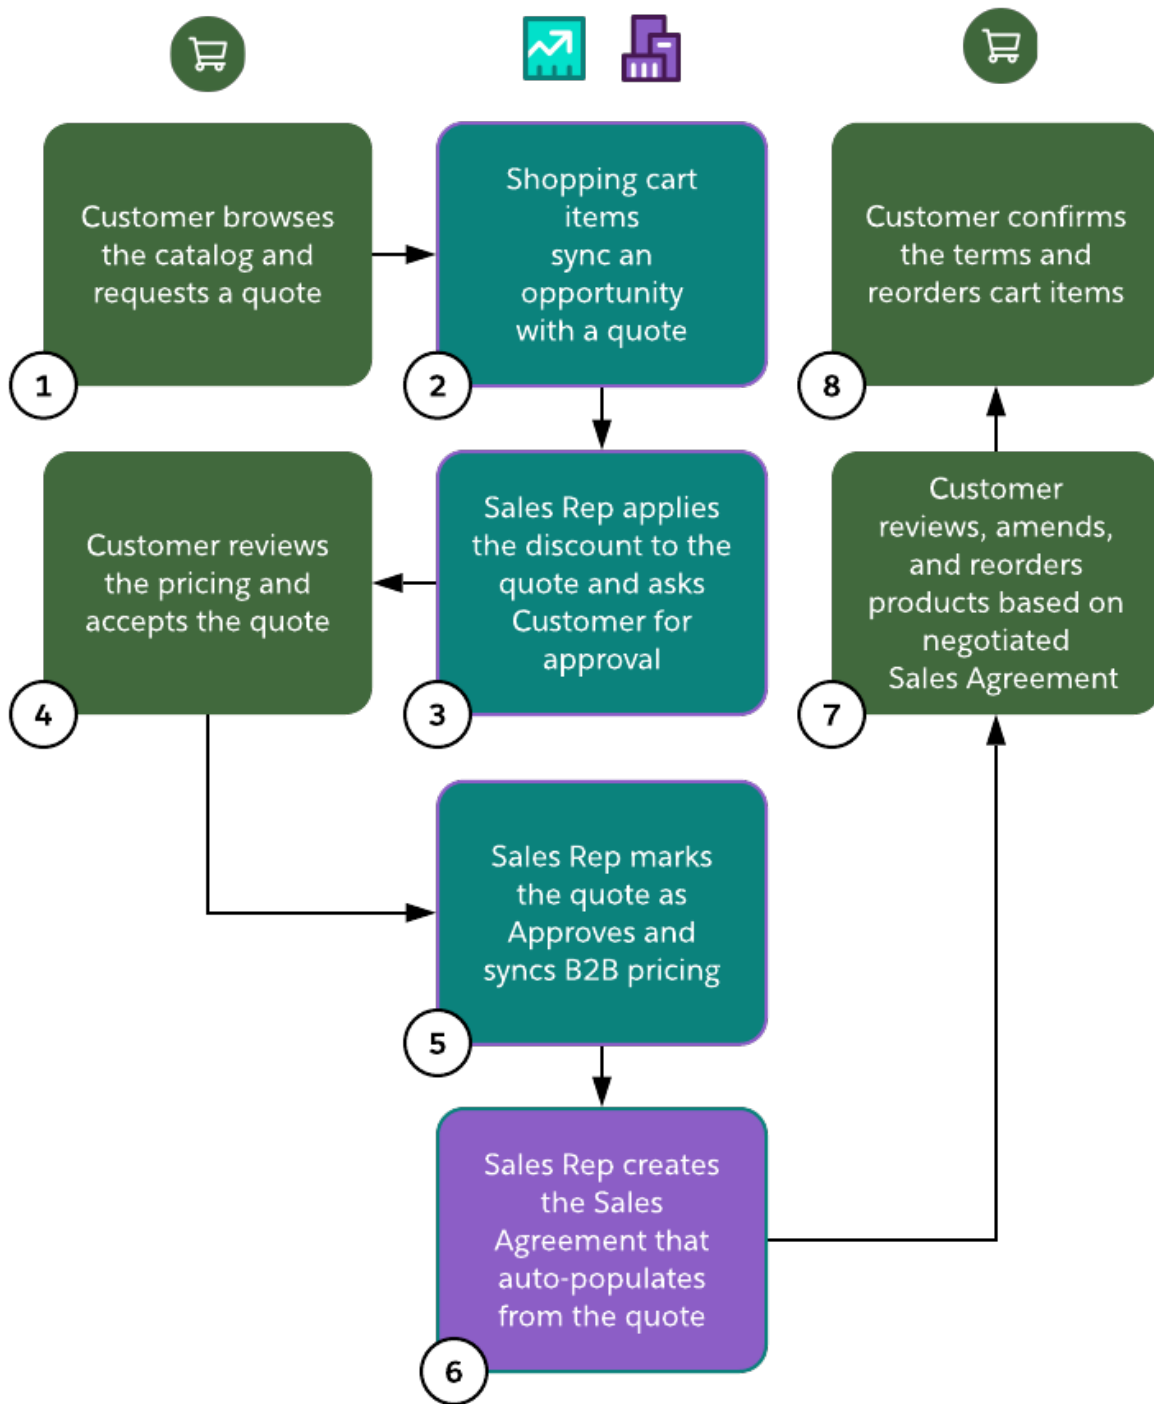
Customer browses the catalog and requests a quote

1

Shopping cart items sync an opportunity with a quote

2

Customer confirms the terms and reorders cart items

8

Customer reviews the pricing and accepts the quote

4

Sales Rep applies the discount to the quote and asks Customer for approval

3

Customer reviews, amends, and reorders products based on negotiated Sales Agreement

7

Sales Rep marks the quote as Approves and syncs B2B pricing

5

Sales Rep creates the Sales Agreement that auto-populates from the quote

6